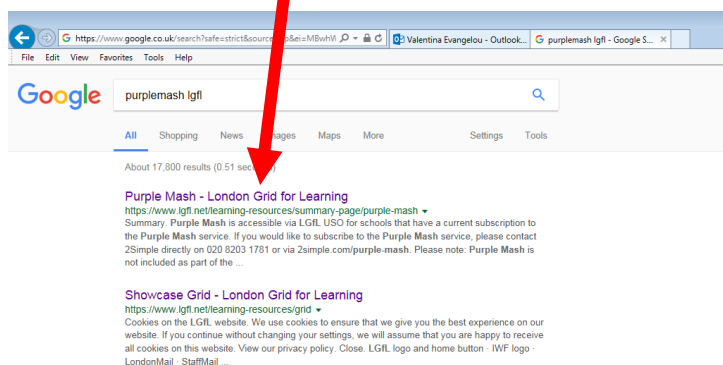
https://www.google.co.uk/search?safe=strict&source=hp&ei=MBwhV

Valentina Evangelou - Outlook...

purplemash lgfl - Google S...

File Edit View Favorites Tools Help

Google

purplemash lgfl

All Shopping News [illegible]mages Maps More Settings Tools

About 17,800 results (0.51 sec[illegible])

Purple Mash - London Grid for Learning
https://www.lgfl.net/learning-resources/summary-page/purple-mash
Summary. Purple Mash is accessible via LGfL USO for schools that have a current subscription to the Purple Mash service. If you would like to subscribe to the Purple Mash service, please contact 2Simple directly on 020 8203 1781 or via 2simple.com/purple-mash. Please note: Purple Mash is not included as part of the ...

Showcase Grid - London Grid for Learning
https://www.lgfl.net/learning-resources/grid
Cookies on the LGfL website. We use cookies to ensure that we give you the best experience on our website. If you continue without changing your settings, we will assume that you are happy to receive all cookies on this website. View our privacy policy. Close. LGfL logo and home button · IWF logo · LondonMail · StaffMail ...